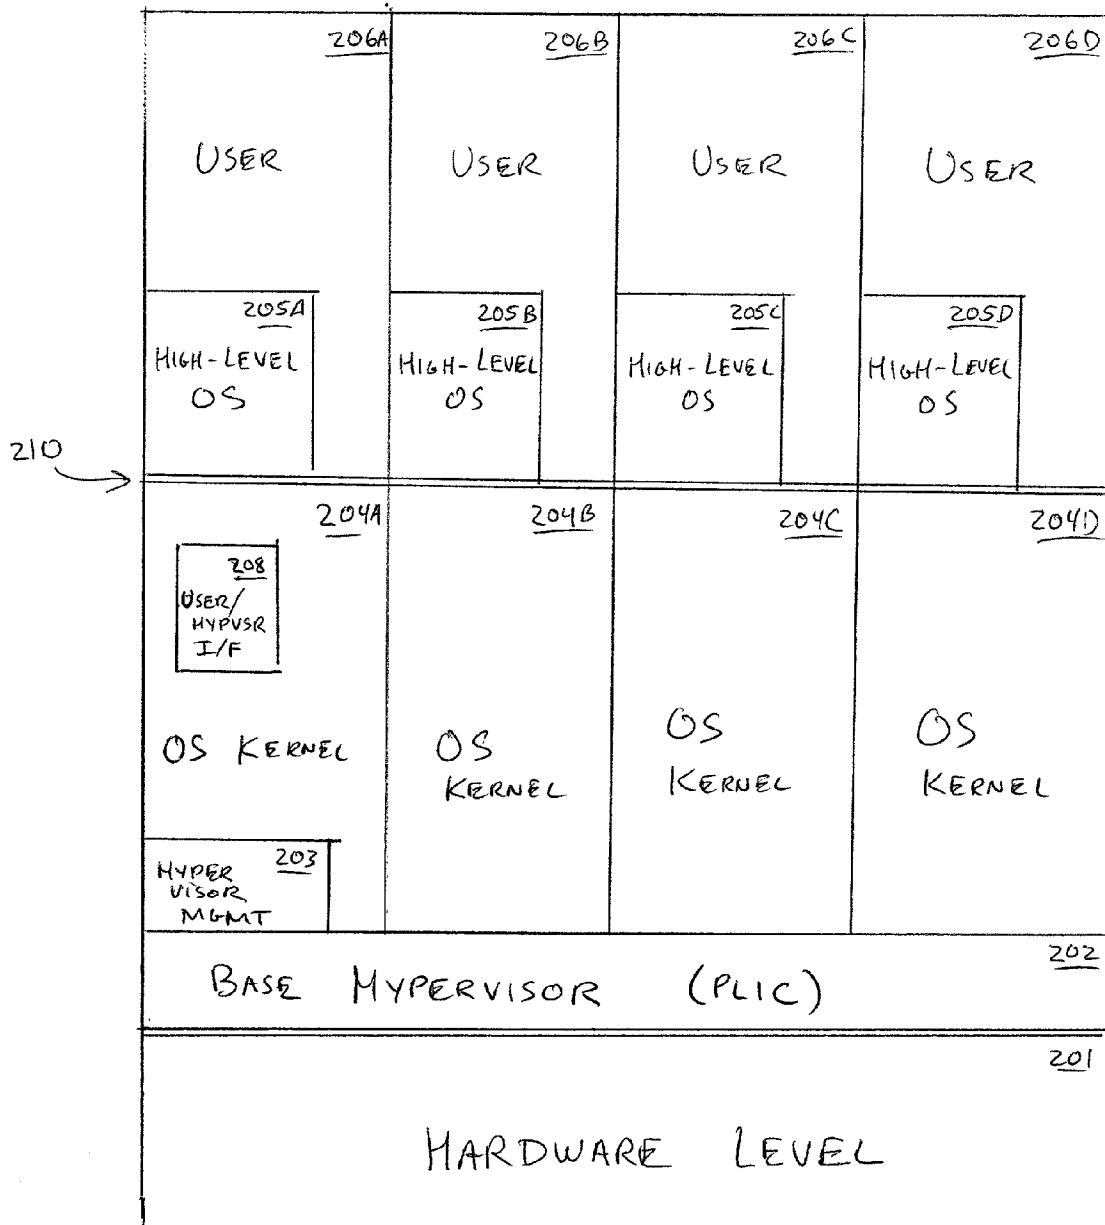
206A
USER

206B
USER

206C
USER

206D
USER

205A
HIGH-LEVEL OS

205B
HIGH-LEVEL OS

205C
HIGH-LEVEL OS

205D
HIGH-LEVEL OS

210

204A
208
USER/ HYPVSR I/F

OS KERNEL

203
HYPER VISOR MGMT

204B
OS KERNEL

204C
OS KERNEL

204D
OS KERNEL

202
BASE HYPERVISOR (PLIC)

201
HARDWARE LEVEL